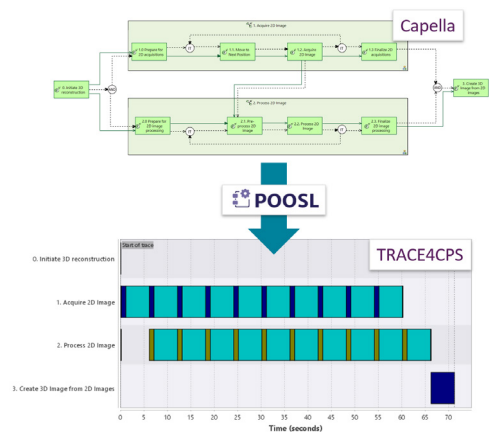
Capella

1. Acquire 2D Image

1.0 Prepare for 2D acquisitions

IT

1.1. Move to Next Position

1.2. Acquire 2D Image

IT

1.3 Finalize 2D acquisitions

0. Initiate 3D reconstruction

AND

AND

3. Create 3D Image from 2D Images

2. Process 2D Image

2.0 Prepare for 2D Image processing

IT

2.1. Pre-process 2D Image

2.2. Process 2D Image

IT

2.3. Finalize 2D Image processing

POOSL

TRACE4CPS

Start of trace

0. Initiate 3D reconstruction

1. Acquire 2D Image

2. Process 2D Image

3. Create 3D Image from 2D Images

0 5 10 15 20 25 30 35 40 45 50 55 60 65 70

Time (seconds)